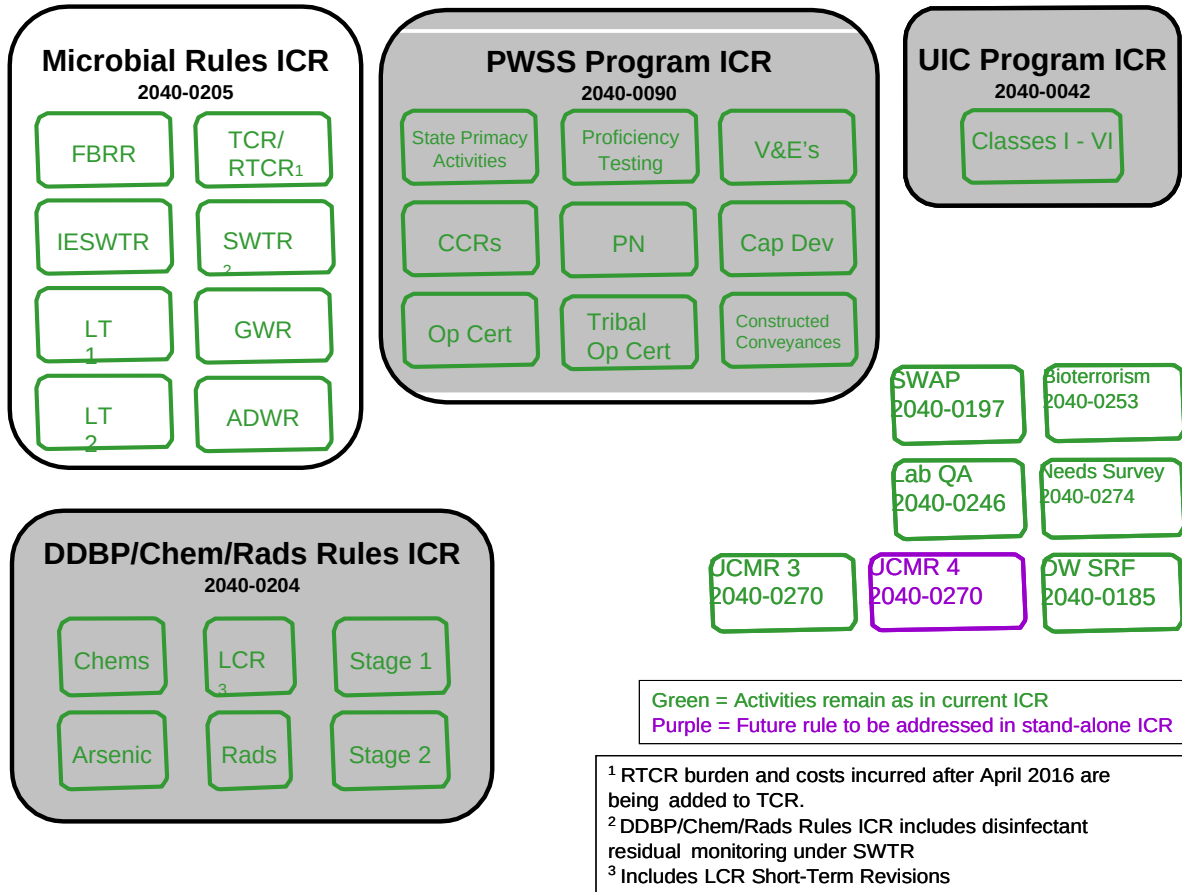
Microbial Rules ICR
2040-0205

FBRR

TCR/ RTCR$_1$

IESWTR

SWTR $^2$

LT 1

GWR

LT 2

ADWR

PWSS Program ICR
2040-0090

State Primacy Activities

Proficiency Testing

V&E's

CCRs

PN

Cap Dev

Op Cert

Tribal Op Cert

Constructed Conveyances

UIC Program ICR
2040-0042

Classes I - VI

SWAP 2040-0197

Bioterrorism 2040-0253

Lab QA 2040-0246

Needs Survey 2040-0274

UCMR 3 2040-0270

UCMR 4 2040-0270

DW SRF 2040-0185

DDBP/Chem/Rads Rules ICR
2040-0204

Chems

LCR $^3$

Stage 1

Arsenic

Rads

Stage 2

Green = Activities remain as in current ICR
Purple = Future rule to be addressed in stand-alone ICR

$^1$ RTCR burden and costs incurred after April 2016 are being added to TCR.
$^2$ DDBP/Chem/Rads Rules ICR includes disinfectant residual monitoring under SWTR
$^3$ Includes LCR Short-Term Revisions